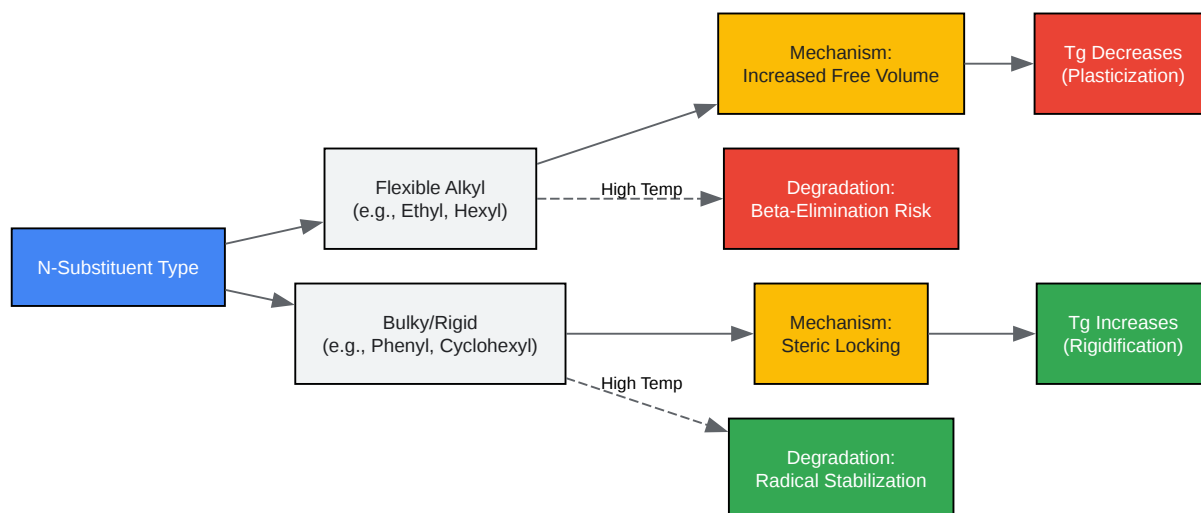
N-Substituent Type

Flexible Alkyl
(e.g., Ethyl, Hexyl)

Mechanism:
Increased Free Volume

Tg Decreases
(Plasticization)

High Temp

Degradation:
Beta-Elimination Risk

Bulky/Rigid
(e.g., Phenyl, Cyclohexyl)

Mechanism:
Steric Locking

Tg Increases
(Rigidification)

High Temp

Degradation:
Radical Stabilization